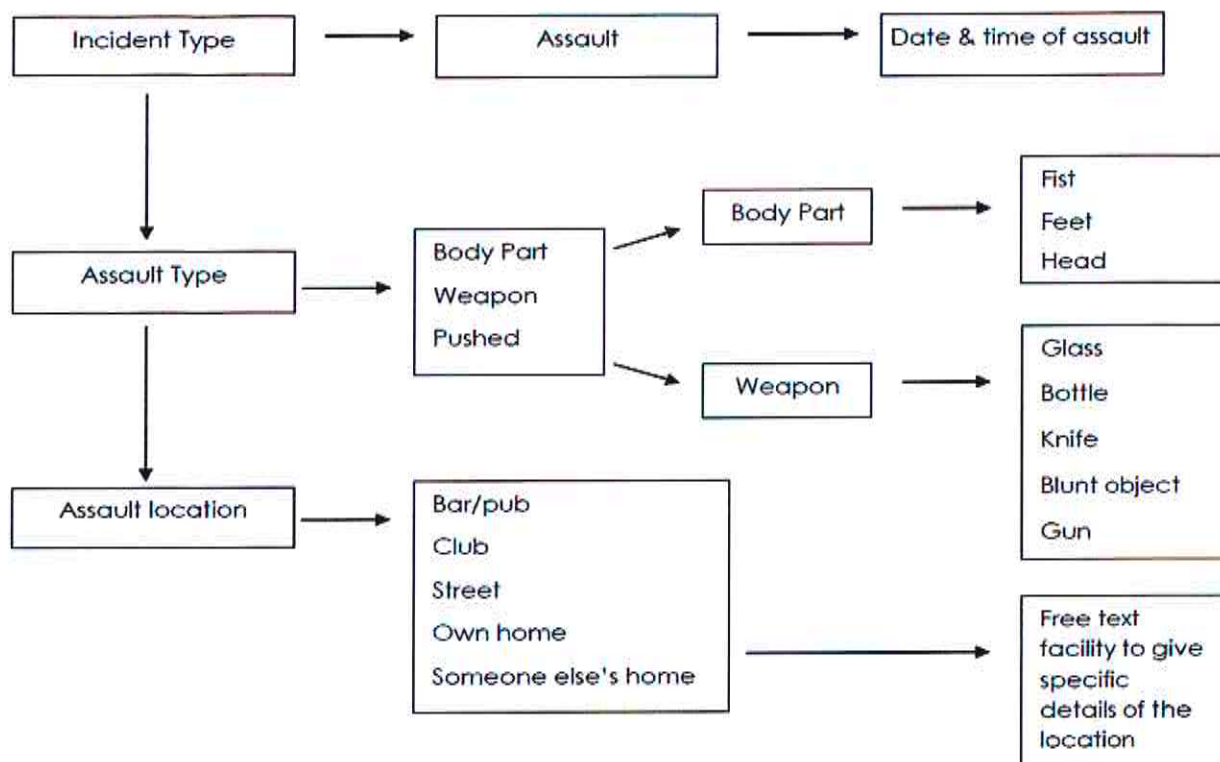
Incident Type

Assault

Date & time of assault

Assault Type

Body Part
Weapon
Pushed

Body Part

Fist
Feet
Head

Weapon

Glass
Bottle
Knife
Blunt object
Gun

Assault location

Bar/pub
Club
Street
Own home
Someone else's home

Free text facility to give specific details of the location